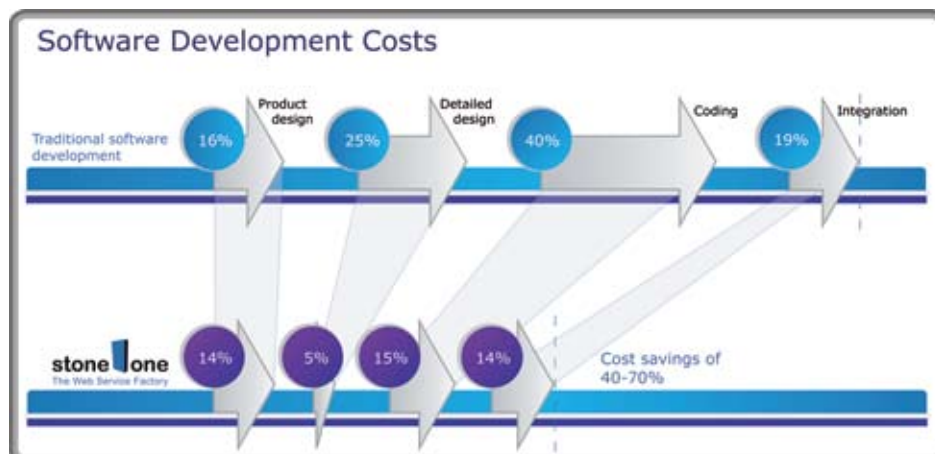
Software Development Costs

Traditional software development

16%

Product design

25%

Detailed design

40%

Coding

19%

Integration

stone one
The Web Service Factory

14%

5%

15%

14%

Cost savings of 40-70%